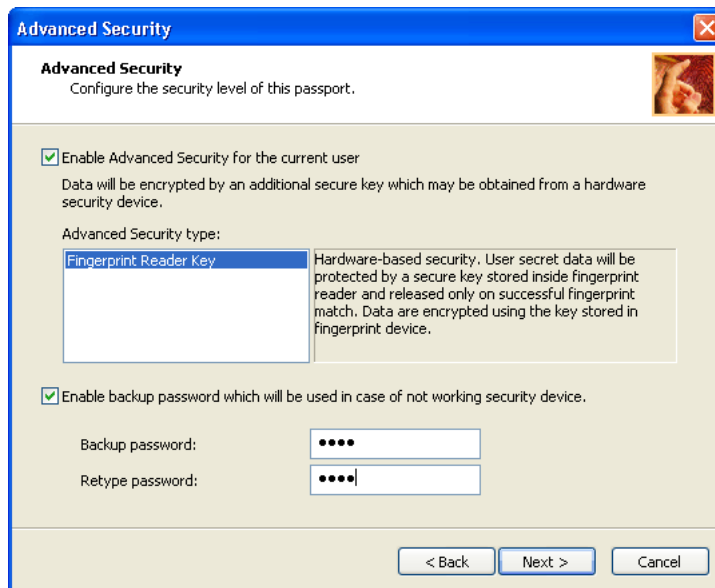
Advanced Security

Advanced Security
Configure the security level of this passport.

Enable Advanced Security for the current user

Data will be encrypted by an additional secure key which may be obtained from a hardware security device.

Advanced Security type:

Fingerprint Reader Key

Hardware-based security. User secret data will be protected by a secure key stored inside fingerprint reader and released only on successful fingerprint match. Data are encrypted using the key stored in fingerprint device.

Enable backup password which will be used in case of not working security device.

Backup password: ••••

Retype password: ••••

< Back Next > Cancel